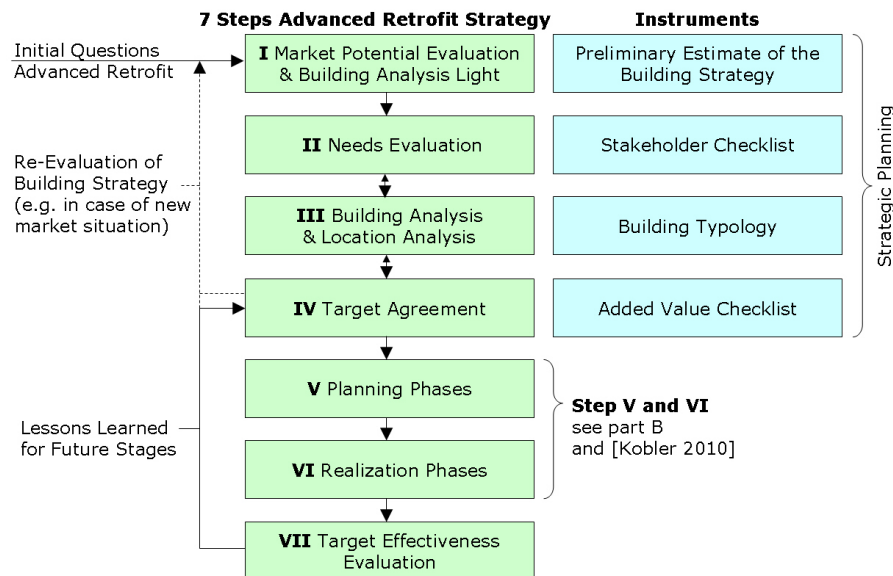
7 Steps Advanced Retrofit Strategy

Instruments

Initial Questions Advanced Retrofit

I Market Potential Evaluation & Building Analysis Light

Preliminary Estimate of the Building Strategy

II Needs Evaluation

Stakeholder Checklist

Re-Evaluation of Building Strategy (e.g. in case of new market situation)

III Building Analysis & Location Analysis

Building Typology

Strategic Planning

IV Target Agreement

Added Value Checklist

V Planning Phases

Step V and VI see part B and [Kobler 2010]

Lessons Learned for Future Stages

VI Realization Phases

VII Target Effectiveness Evaluation